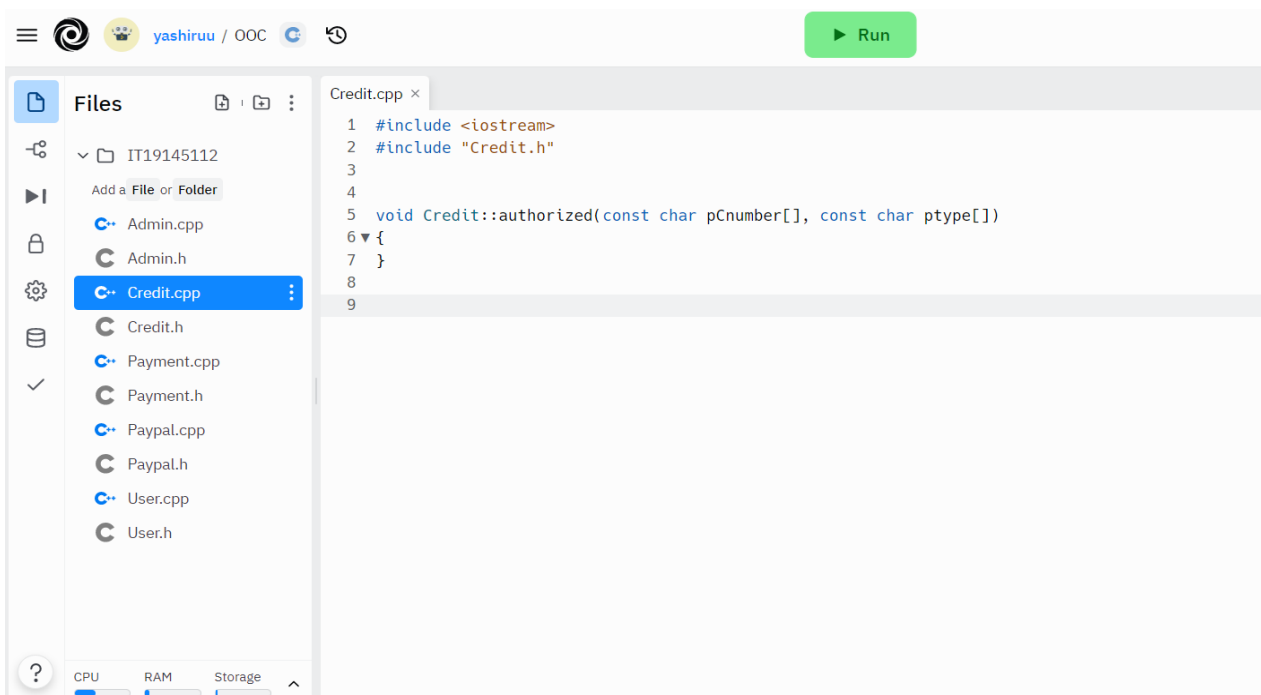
yashiruu / OOC

Run

Files

IT19145112

Add a File or Folder

Admin.cpp
Admin.h
Credit.cpp
Credit.h
Payment.cpp
Payment.h
Paypal.cpp
Paypal.h
User.cpp
User.h

?

CPU RAM Storage

Credit.cpp ×

1 #include <iostream>
2 #include "Credit.h"
3
4
5 void Credit::authorized(const char pCnumber[], const char ptype[])
6 {
7 }
8
9